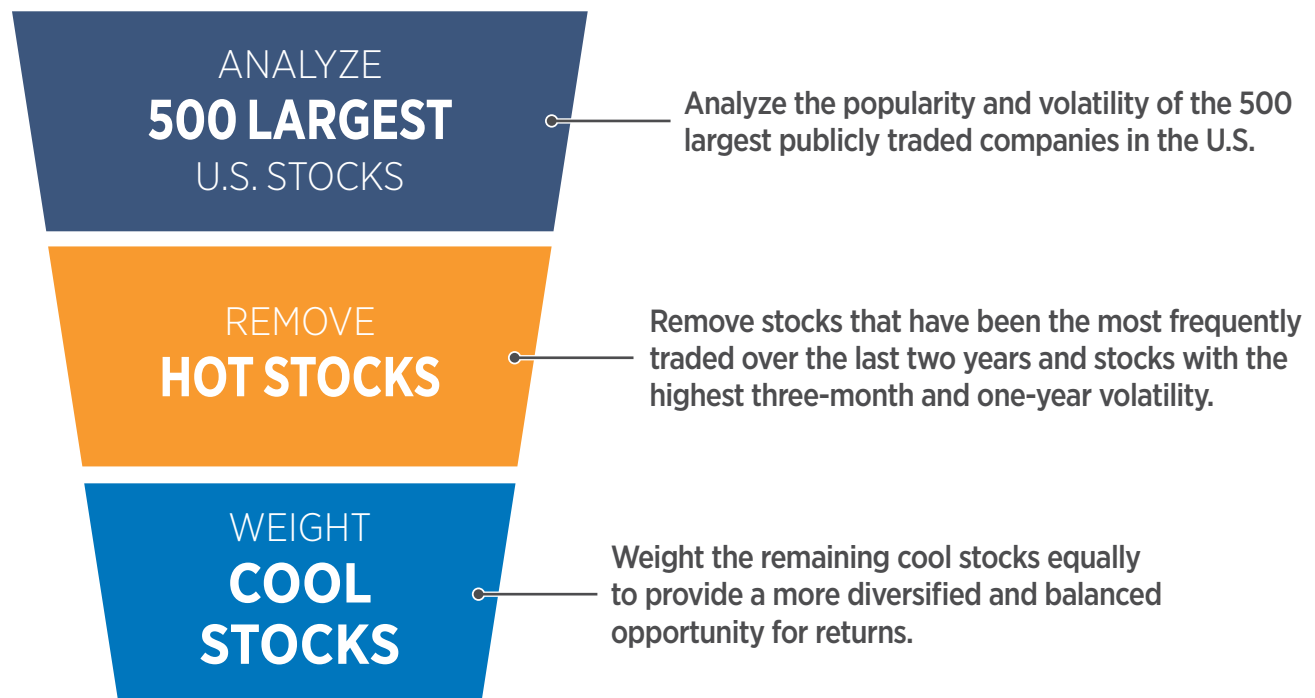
ANALYZE
500 LARGEST
U.S. STOCKS

Analyze the popularity and volatility of the 500 largest publicly traded companies in the U.S.

REMOVE
HOT STOCKS

Remove stocks that have been the most frequently traded over the last two years and stocks with the highest three-month and one-year volatility.

WEIGHT
COOL
STOCKS

Weight the remaining cool stocks equally to provide a more diversified and balanced opportunity for returns.